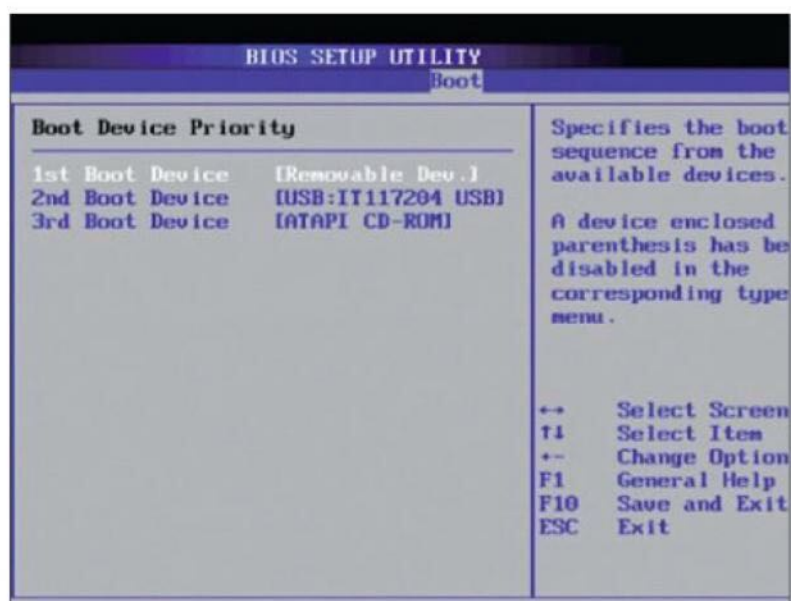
BIOS SETUP UTILITY
Boot

Boot Device Priority

1st Boot Device [Removable Dev.]
2nd Boot Device [USB:IT117204 USB]
3rd Boot Device [ATAPI CD-ROM]

Specifies the boot sequence from the available devices.

A device enclosed parenthesis has be disabled in the corresponding type menu.

↔ Select Screen
↑↓ Select Item
+- Change Option
F1 General Help
F10 Save and Exit
ESC Exit